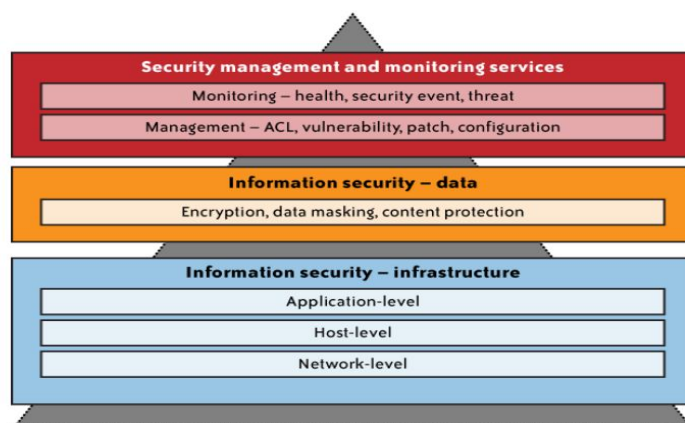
Security management and monitoring services

Monitoring – health, security event, threat

Management – ACL, vulnerability, patch, configuration

Information security – data

Encryption, data masking, content protection

Information security – infrastructure

Application-level

Host-level

Network-level